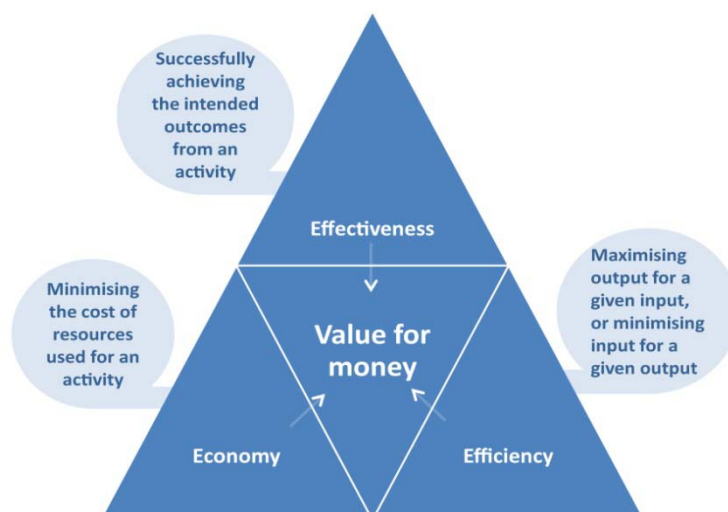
Successfully achieving the intended outcomes from an activity

Effectiveness

Minimising the cost of resources used for an activity

Value for money

Maximising output for a given input, or minimising input for a given output

Economy

Efficiency